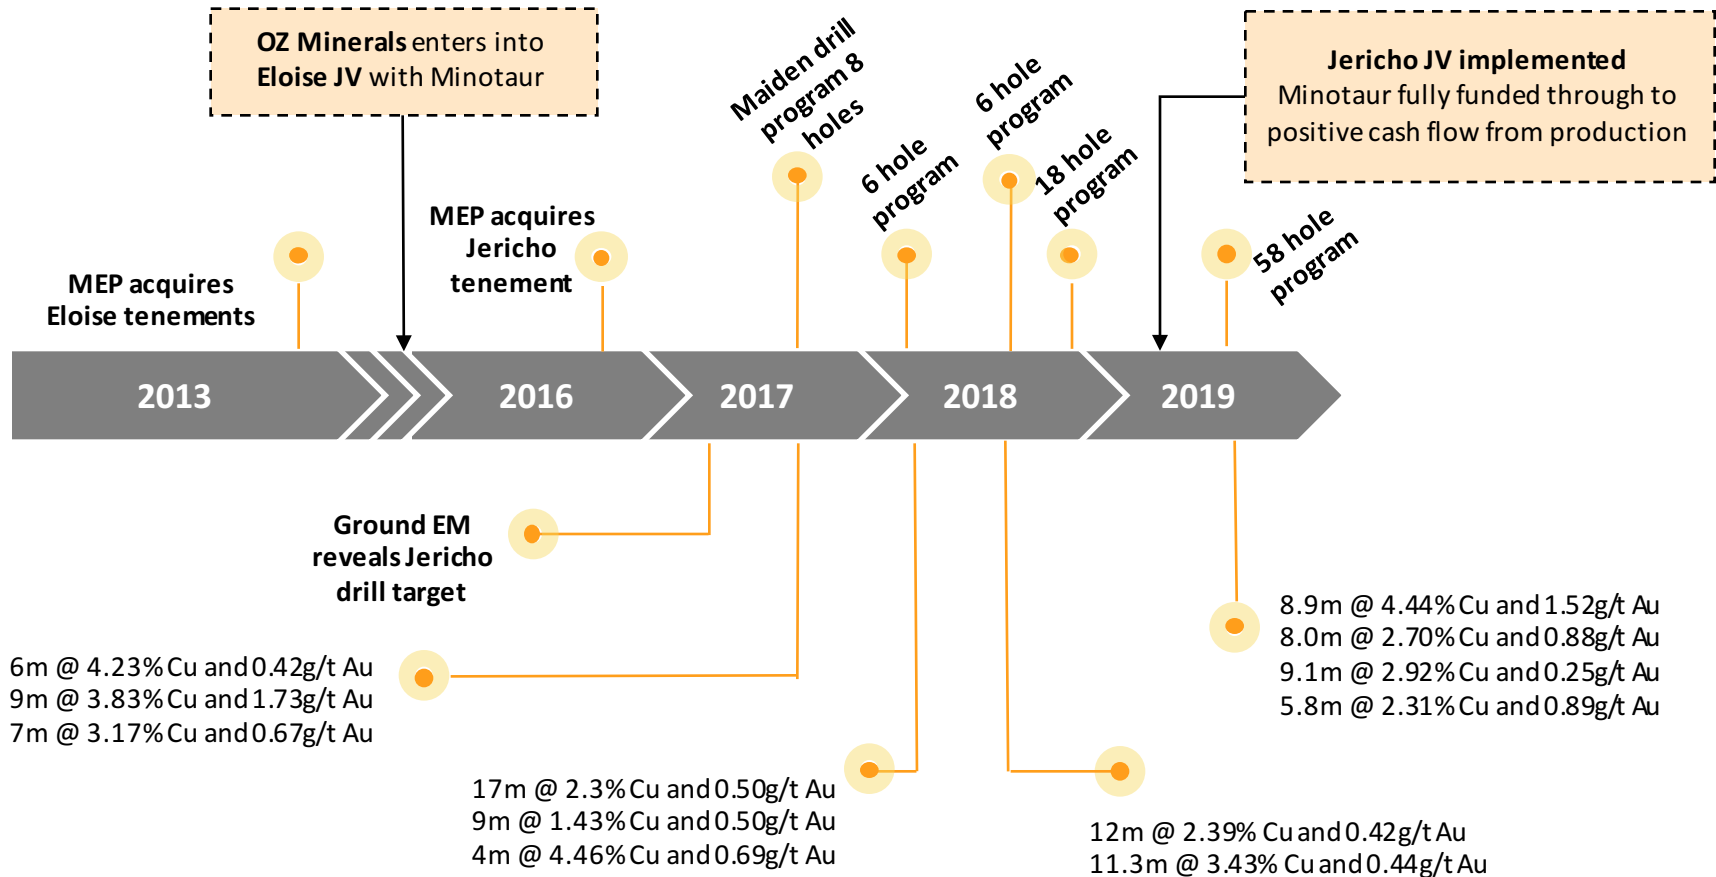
OZ Minerals enters into Eloise JV with Minotaur

Maiden drill program 8 holes

6 hole program

Jericho JV implemented
Minotaur fully funded through to positive cash flow from production

MEP acquires Jericho tenement

6 hole program

18 hole program

MEP acquires Eloise tenements

58 hole program

2013

2016

2017

2018

2019

Ground EM reveals Jericho drill target

8.9m @ 4.44% Cu and 1.52g/t Au
8.0m @ 2.70% Cu and 0.88g/t Au
9.1m @ 2.92% Cu and 0.25g/t Au
5.8m @ 2.31% Cu and 0.89g/t Au

6m @ 4.23% Cu and 0.42g/t Au
9m @ 3.83% Cu and 1.73g/t Au
7m @ 3.17% Cu and 0.67g/t Au

17m @ 2.3% Cu and 0.50g/t Au
9m @ 1.43% Cu and 0.50g/t Au
4m @ 4.46% Cu and 0.69g/t Au

12m @ 2.39% Cu and 0.42g/t Au
11.3m @ 3.43% Cu and 0.44g/t Au